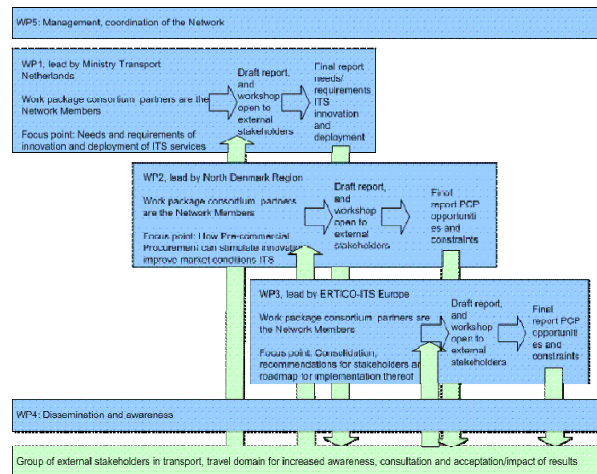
WP5: Management, coordination of the Network

WP1, lead by Ministry Transport Netherlands

Work package consortium partners are the Network Members

Focus point: Needs and requirements of innovation and deployment of ITS services

Draft report, and workshop open to external stakeholders

Final report needs/ requirements ITS innovation and deployment

WP2, lead by North Denmark Region

Work package consortium partners are the Network Members

Focus point: How Pre-commercial Procurement can stimulate innovation improve market conditions ITS

Draft report, and workshop open to external stakeholders

Final report PCP opportuniti es and constraints

WP3, lead by ERTICO-ITS Europe

Work package consortium partners are the Network Members

Focus point: Consolidation, recommendations for stakeholders and roadmap for implementation thereof

Draft report, and workshop open to external stakeholders

Final report PCP opportuniti es and constraints

WP4: Dissemination and awareness

Group of external stakeholders in transport, travel domain for increased awareness, consultation and acceptation/impact of results